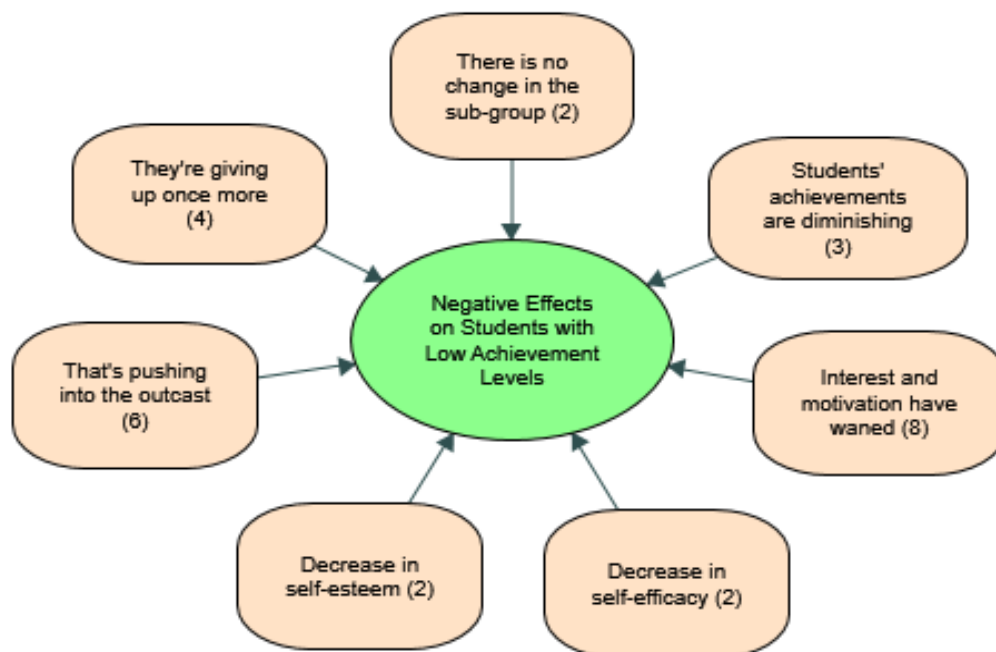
There is no change in the sub-group (2)

They're giving up once more (4)

Students' achievements are diminishing (3)

Negative Effects on Students with Low Achievement Levels

That's pushing into the outcast (6)

Interest and motivation have waned (8)

Decrease in self-esteem (2)

Decrease in self-efficacy (2)